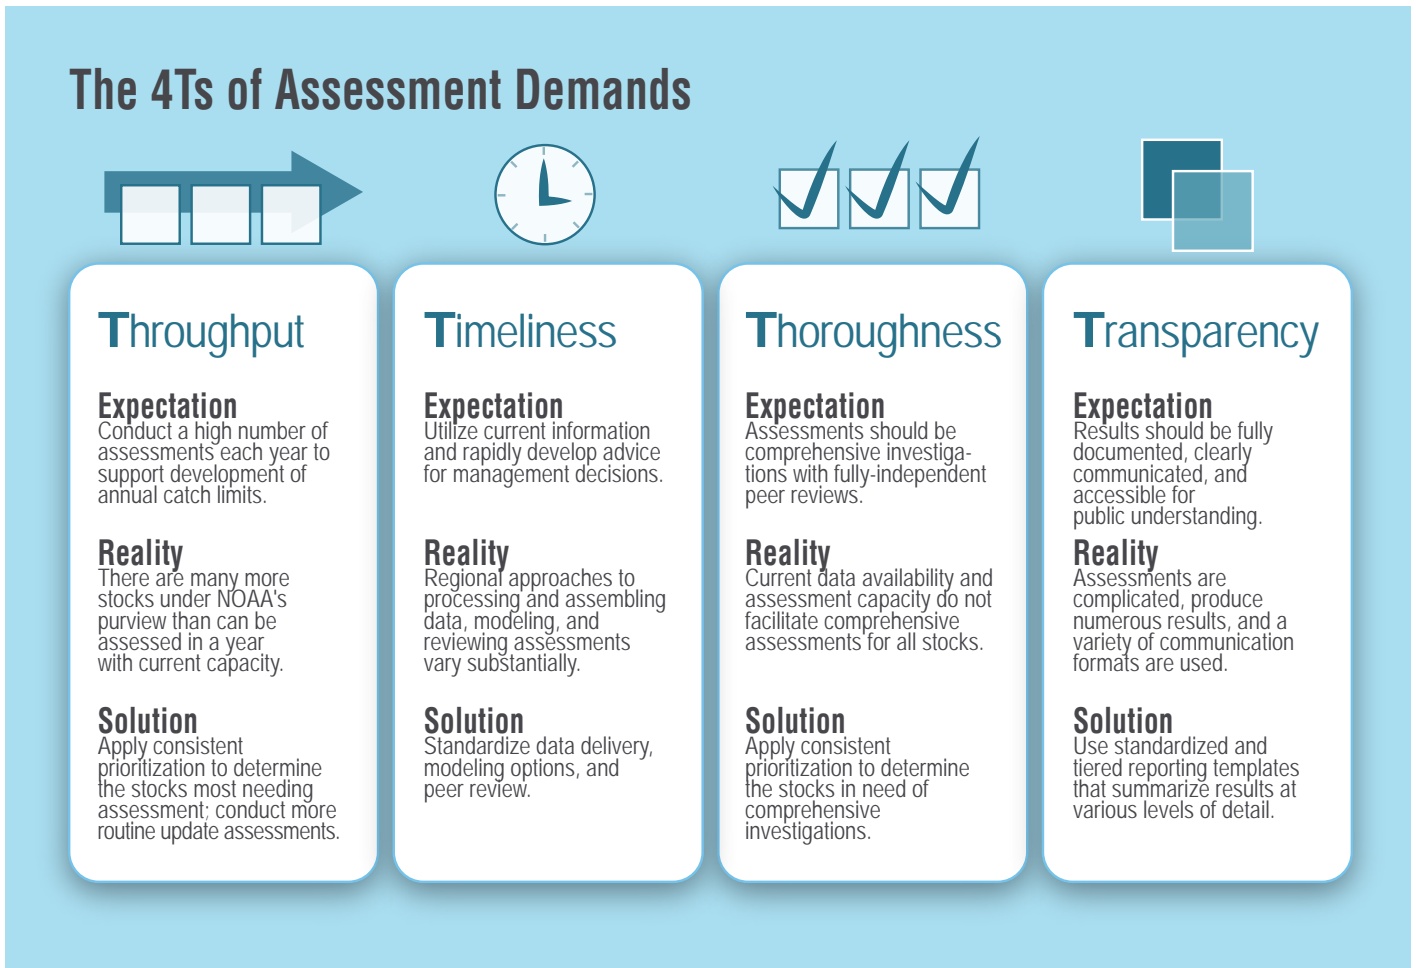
The 4Ts of Assessment Demands

Throughput

Expectation
Conduct a high number of assessments each year to support development of annual catch limits.

Reality
There are many more stocks under NOAA's purview than can be assessed in a year with current capacity.

Solution
Apply consistent prioritization to determine the stocks most needing assessment; conduct more routine update assessments.

Timeliness

Expectation
Utilize current information and rapidly develop advice for management decisions.

Reality
Regional approaches to processing and assembling data, modeling, and reviewing assessments vary substantially.

Solution
Standardize data delivery, modeling options, and peer review.

Thoroughness

Expectation
Assessments should be comprehensive investigations with fully-independent peer reviews.

Reality
Current data availability and assessment capacity do not facilitate comprehensive assessments for all stocks.

Solution
Apply consistent prioritization to determine the stocks in need of comprehensive investigations.

Transparency

Expectation
Results should be fully documented, clearly communicated, and accessible for public understanding.

Reality
Assessments are complicated, produce numerous results, and a variety of communication formats are used.

Solution
Use standardized and tiered reporting templates that summarize results at various levels of detail.